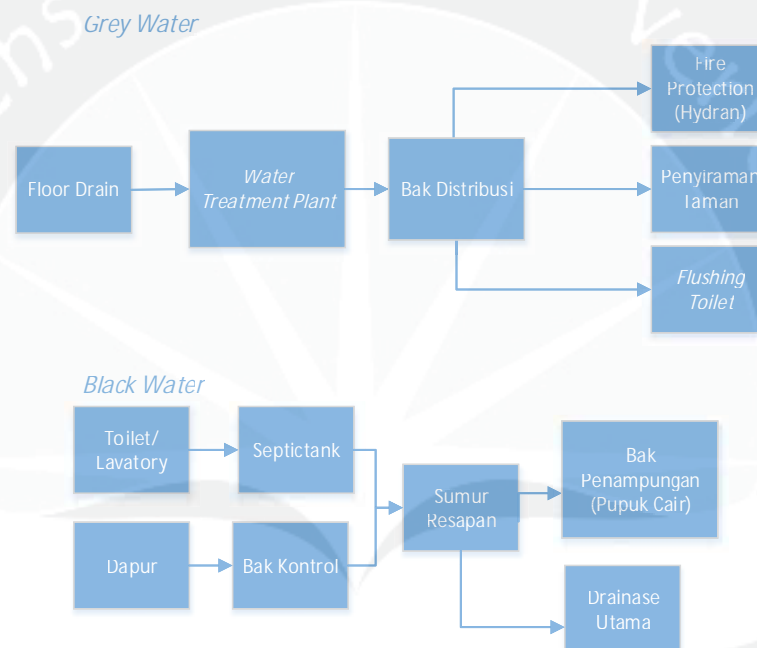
Grey Water

Floor Drain

Water Treatment Plant

Bak Distribusi

Fire Protection (Hydran)

Penyiraman Taman

Flushing Toilet

Black Water

Toilet/ Lavatory

Septictank

Dapur

Bak Kontrol

Sumur Resapan

Bak Penampungan (Pupuk Cair)

Drainase Utama